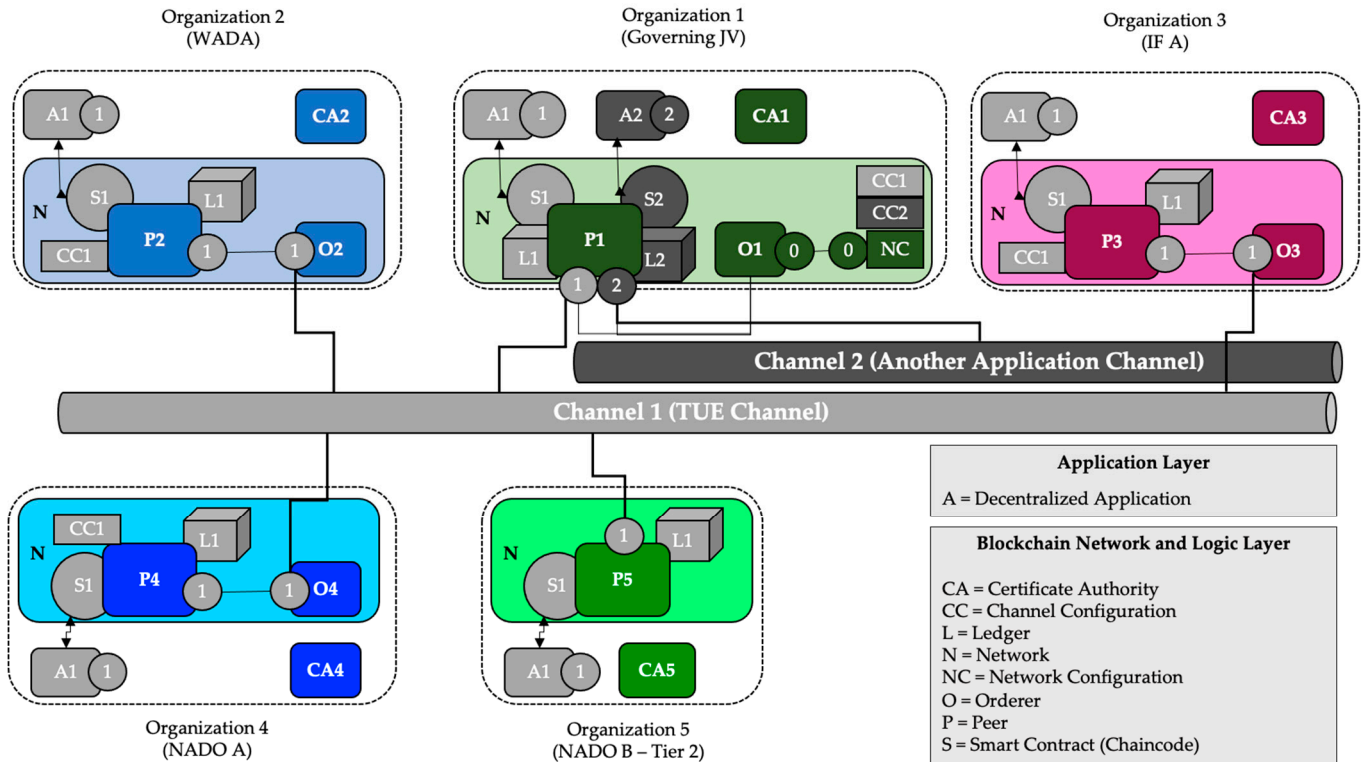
Organization 2
(WADA)

A1 1
CA2
N
S1
L1
P2
CC1
1
1 O2

Organization 1
(Governing JV)

A1 1
A2 2
CA1
N
S1
S2
CC1
CC2
P1
L1
L2
O1 0 0 NC
1 2

Organization 3
(IF A)

A1 1
CA3
N
S1
L1
P3
CC1
1
1 O3

Channel 2 (Another Application Channel)

Channel 1 (TUE Channel)

CC1
N
L1
S1
P4
1
1 O4
A1 1
CA4

Organization 4
(NADO A)

1
L1
N
S1
P5
A1 1
CA5

Organization 5
(NADO B – Tier 2)

Application Layer

A = Decentralized Application

Blockchain Network and Logic Layer

CA = Certificate Authority
CC = Channel Configuration
L = Ledger
N = Network
NC = Network Configuration
O = Orderer
P = Peer
S = Smart Contract (Chaincode)